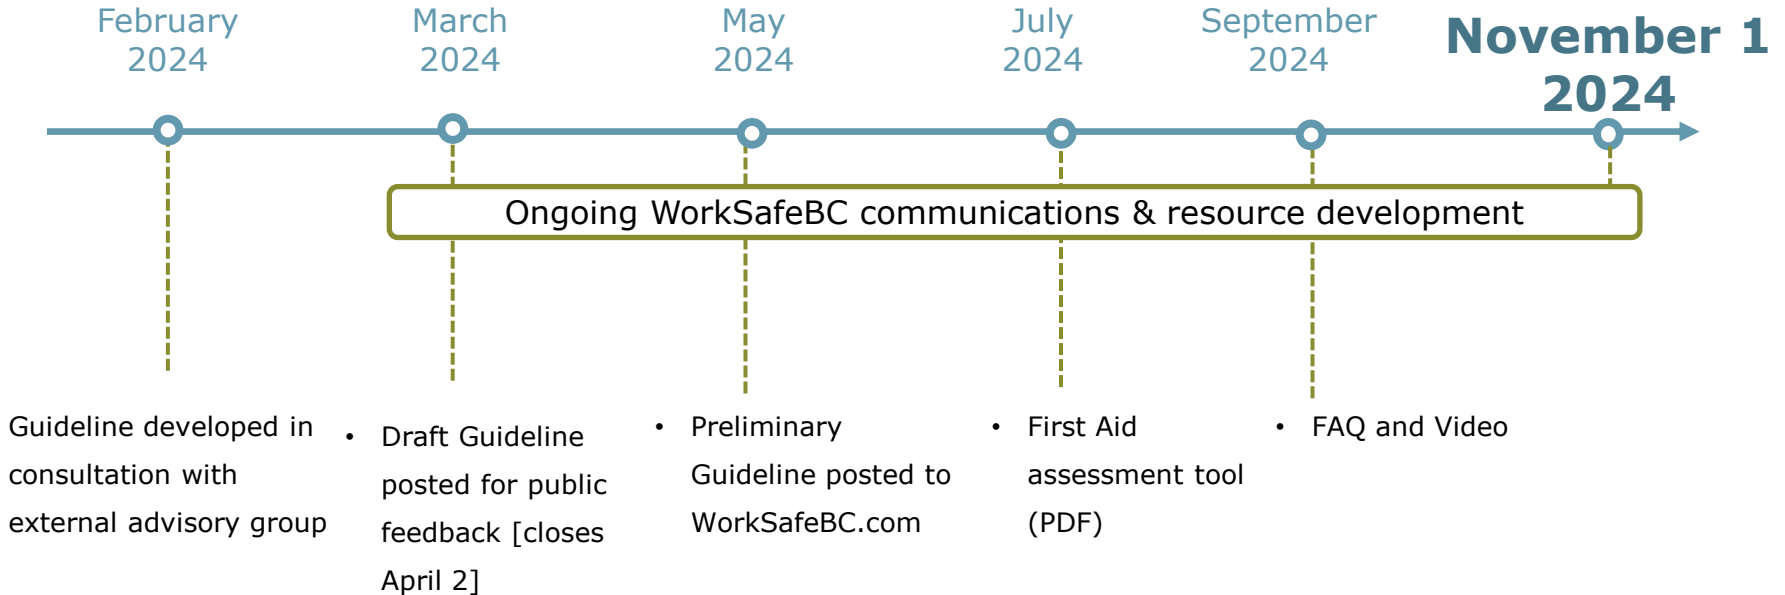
February 2024

March 2024

May 2024

July 2024

September 2024

November 1 2024

Ongoing WorkSafeBC communications & resource development

Guideline developed in consultation with external advisory group

• Draft Guideline posted for public feedback [closes April 2]

• Preliminary Guideline posted to WorkSafeBC.com

• First Aid assessment tool (PDF)

• FAQ and Video